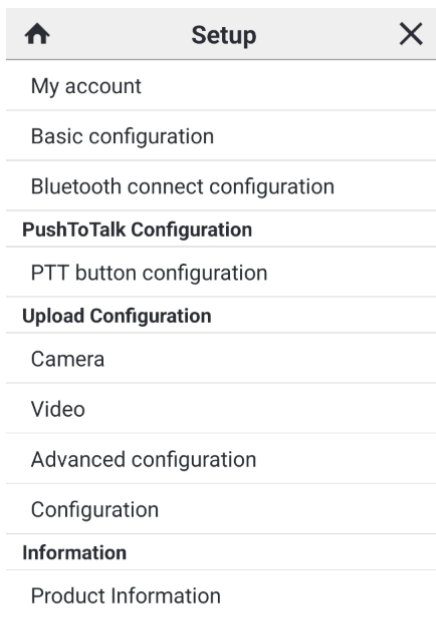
Setup

My account

Basic configuration

Bluetooth connect configuration

PushToTalk Configuration

PTT button configuration

Upload Configuration

Camera

Video

Advanced configuration

Configuration

Information

Product Information